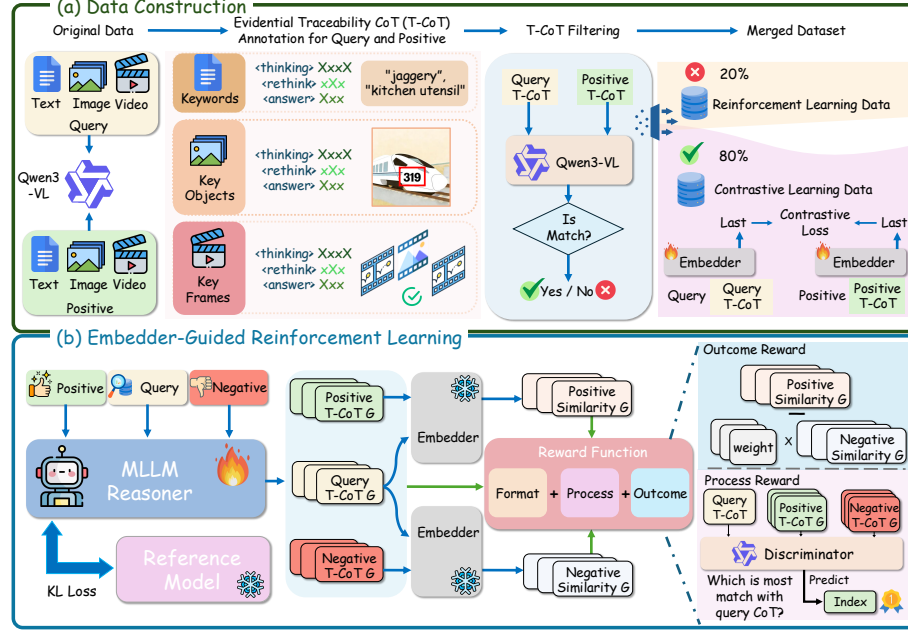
(a) Data Construction

Original Data

Evidential Traceability CoT (T-CoT) Annotation for Query and Positive

T-CoT Filtering

Merged Dataset

Text Image Video

Query

Qwen3-VL

Text Image Video

Positive

Keywords

<thinking> XxxX
<rethink> xXx
<answer> Xxx

"jaggery", "kitchen utensil"

Key Objects

<thinking> XxxX
<rethink> xXx
<answer> Xxx

319

Key Frames

<thinking> XxxX
<rethink> xXx
<answer> Xxx

Query T-CoT

Positive T-CoT

Qwen3-VL

Is Match?

Yes / No

20%

Reinforcement Learning Data

80%

Contrastive Learning Data

Last

Contrastive Loss

Last

Embedder

Embedder

Query

Query T-CoT

Positive

Positive T-CoT

(b) Embedder-Guided Reinforcement Learning

Positive

Query

Negative

MLLM Reasoner

Reference Model

KL Loss

Positive T-CoT G

Query T-CoT G

Negative T-CoT G

Embedder

Embedder

Positive Similarity G

Negative Similarity G

Reward Function

Format + Process + Outcome

Outcome Reward

Positive Similarity G

weight ×

Negative Similarity G

Process Reward

Query T-CoT

Positive T-CoT G

Negative T-CoT G

Discriminator

Which is most match with query CoT?

Predict

Index